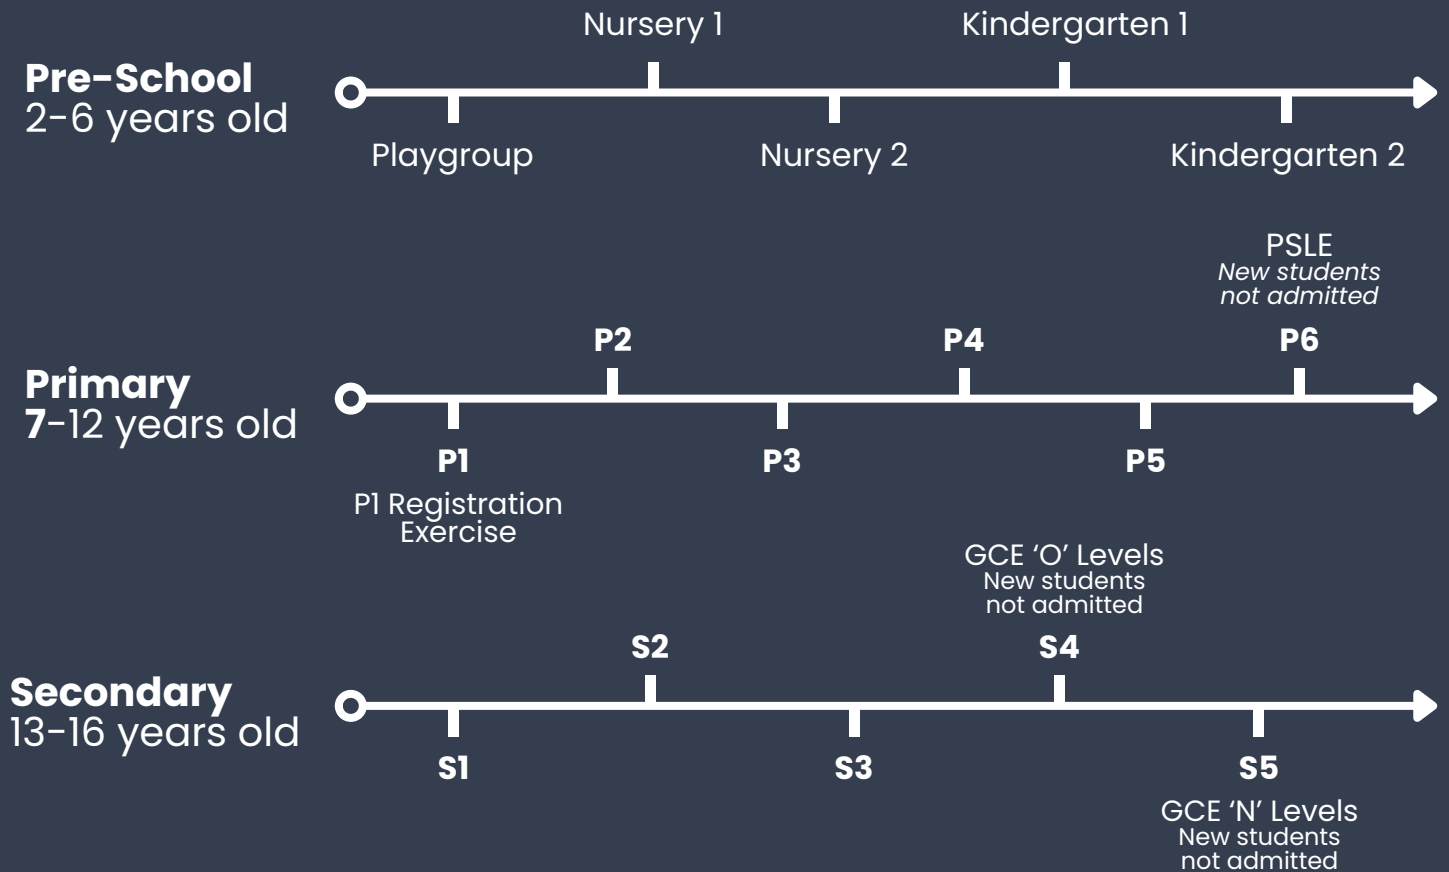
Pre-School
2-6 years old

Nursery 1
Kindergarten 1
Playgroup
Nursery 2
Kindergarten 2

Primary
7-12 years old

PSLE
*New students not admitted*

P2
P4
P6
P1
P1 Registration Exercise
P3
P5

Secondary
13-16 years old

GCE 'O' Levels
New students not admitted

S2
S4
S1
S3
S5
GCE 'N' Levels
New students not admitted